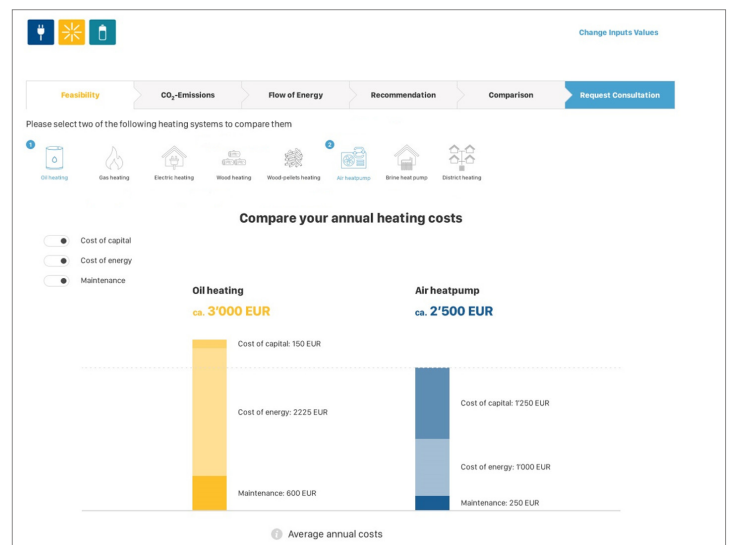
Change Inputs Values

Feasibility
$CO_2$-Emissions
Flow of Energy
Recommendation
Comparison
Request Consultation

Please select two of the following heating systems to compare them

1 Oil heating
Gas heating
Electric heating
Wood heating
Wood-pellets heating
2 Air heatpump
Brine heat pump
District heating

Compare your annual heating costs

Cost of capital
Cost of energy
Maintenance

Oil heating
ca. 3'000 EUR

Air heatpump
ca. 2'500 EUR

Cost of capital: 150 EUR
Cost of energy: 2225 EUR
Maintenance: 600 EUR

Cost of capital: 1'250 EUR
Cost of energy: 1'000 EUR
Maintenance: 250 EUR

Average annual costs